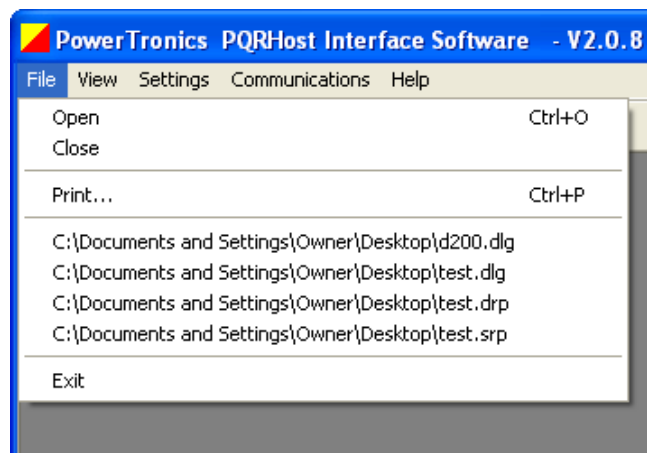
PowerTronics PQRHost Interface Software - V2.0.8

File View Settings Communications Help

Open Ctrl+O
Close

Print... Ctrl+P

C:\Documents and Settings\Owner\Desktop\d200.dlg
C:\Documents and Settings\Owner\Desktop\test.dlg
C:\Documents and Settings\Owner\Desktop\test.drp
C:\Documents and Settings\Owner\Desktop\test.srp

Exit